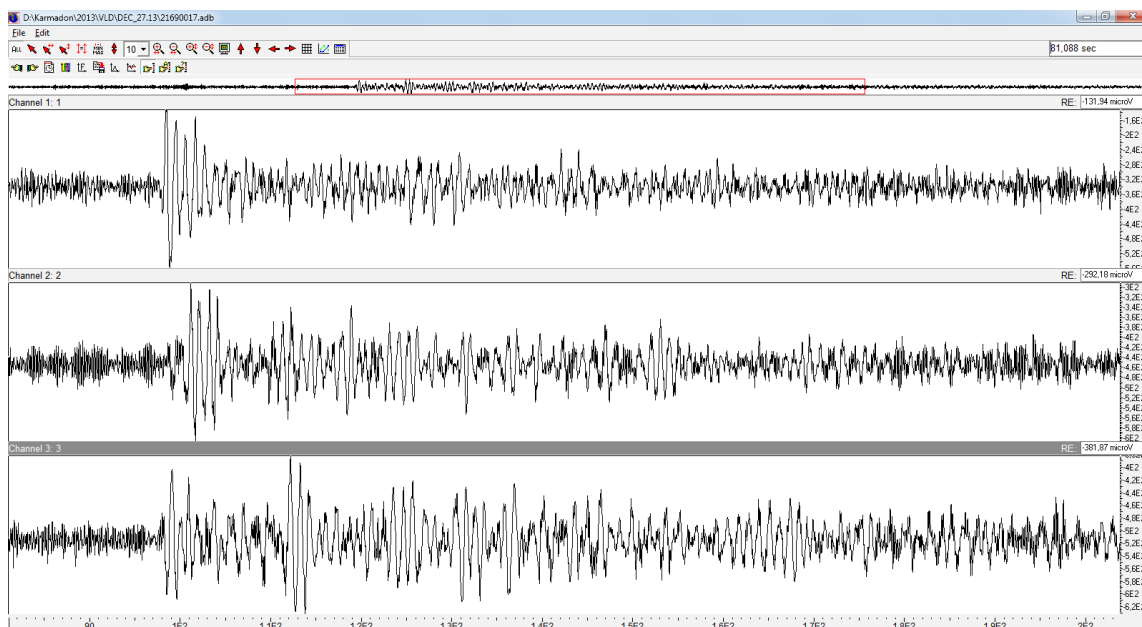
D:\Karmadon\2013\VLD\DEC_27.13\21690017.adb

File Edit

ALL 10

81,088 sec

Channel 1: 1
RE: -131,94 microV

-1,6E2
-2E2
-2,4E2
-2,8E2
-3,2E2
-3,6E2
-4E2
-4,4E2
-4,8E2
-5,2E2

Channel 2: 2
RE: -292,18 microV

-3E2
-3,2E2
-3,4E2
-3,6E2
-3,8E2
-4E2
-4,2E2
-4,4E2
-4,6E2
-4,8E2
-5E2
-5,2E2
-5,4E2
-5,6E2
-5,8E2
-6E2

Channel 3: 3
RE: -381,87 microV

-4E2
-4,2E2
-4,4E2
-4,6E2
-4,8E2
-5E2
-5,2E2
-5,4E2
-5,6E2
-5,8E2
-6E2
-6,2E2

90
1E2
1,1E2
1,2E2
1,3E2
1,4E2
1,5E2
1,6E2
1,7E2
1,8E2
1,9E2
2E2